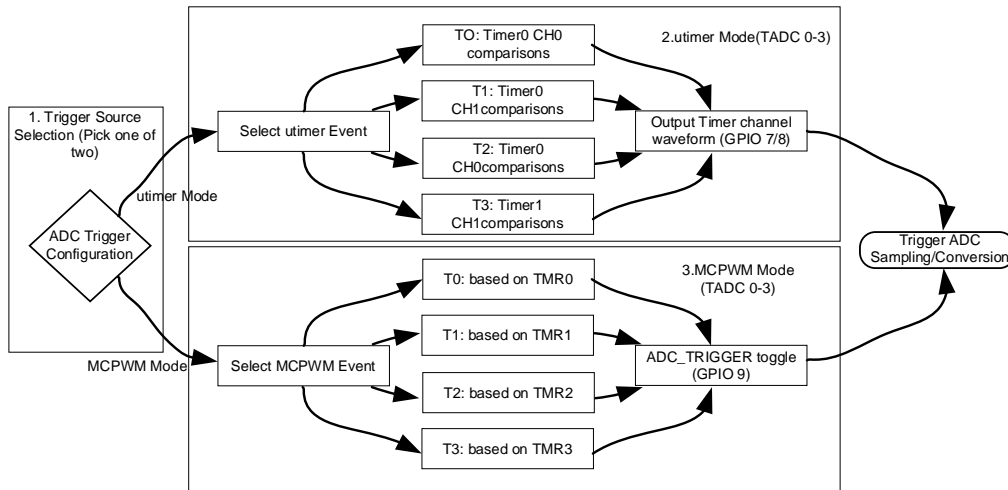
1. Trigger Source Selection (Pick one of two)

ADC Trigger Configuration

utimer Mode

MCPWM Mode

Select utimer Event

TO: Timer0 CH0 comparisons

T1: Timer0 CH1comparisons

T2: Timer0 CH0comparisons

T3: Timer1 CH1comparisons

2.utimer Mode(TADC 0-3)

Output Timer channel waveform (GPIO 7/8)

Trigger ADC Sampling/Conversion

Select MCPWM Event

T0: based on TMR0

T1: based on TMR1

T2: based on TMR2

T3: based on TMR3

3.MCPWM Mode (TADC 0-3)

ADC_TRIGGER toggle (GPIO 9)